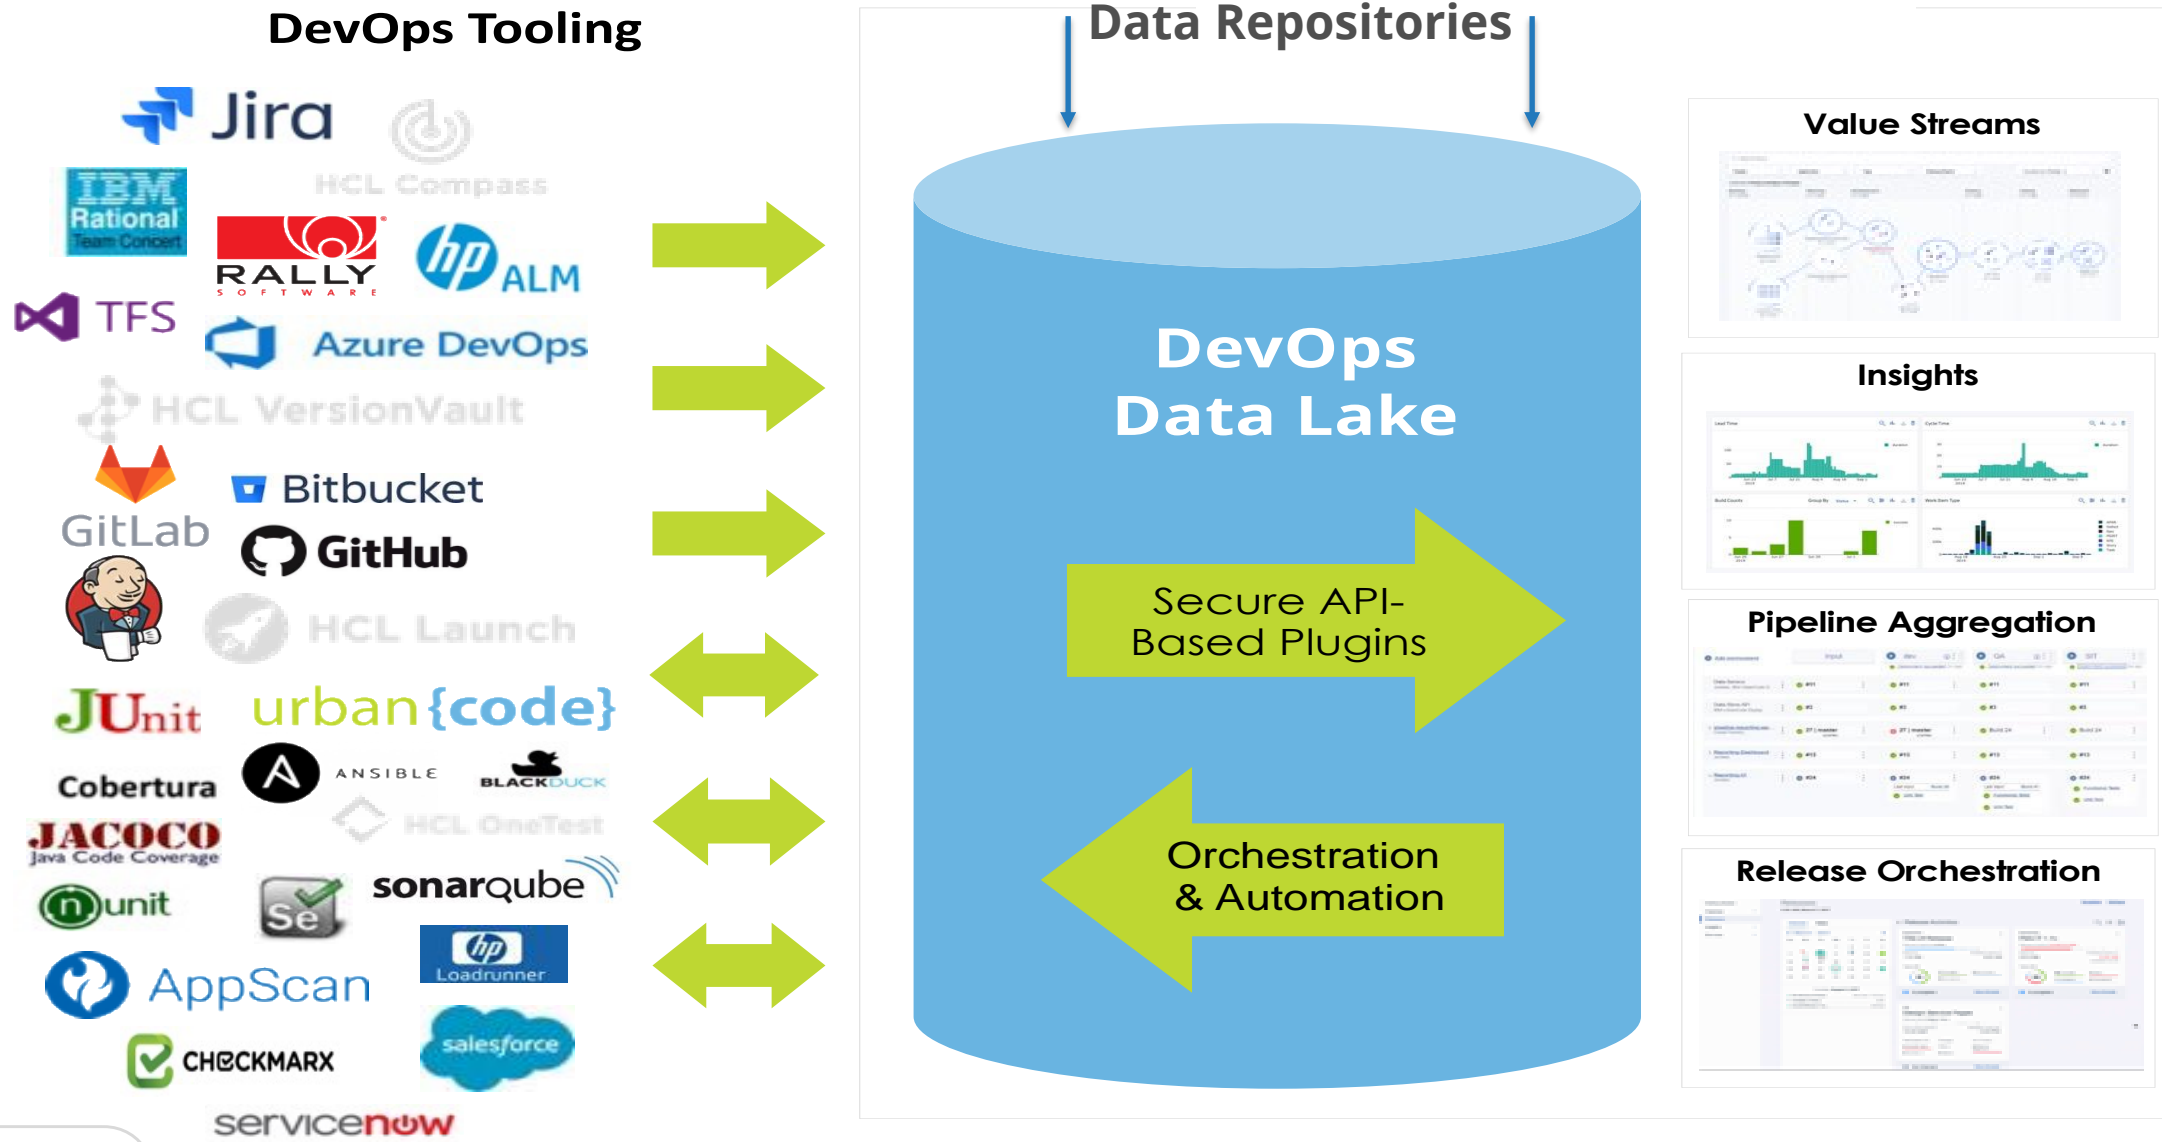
DevOps Tooling

Jira

HCL Compass

IBM Rational Team Concert

RALLY SOFTWARE

hp ALM

TFS

Azure DevOps

HCL VersionVault

GitLab

Bitbucket

GitHub

HCL Launch

JUnit

urban{code}

Cobertura

ANSIBLE

BLACKDUCK

JACOCO Java Code Coverage

HCL OneTest

nunit

Se

sonarqube

AppScan

hp Loadrunner

CHECKMARX

salesforce

servicenow

Data Repositories

DevOps Data Lake

Secure API-Based Plugins

Orchestration & Automation

Value Streams

Insights

Pipeline Aggregation

Release Orchestration